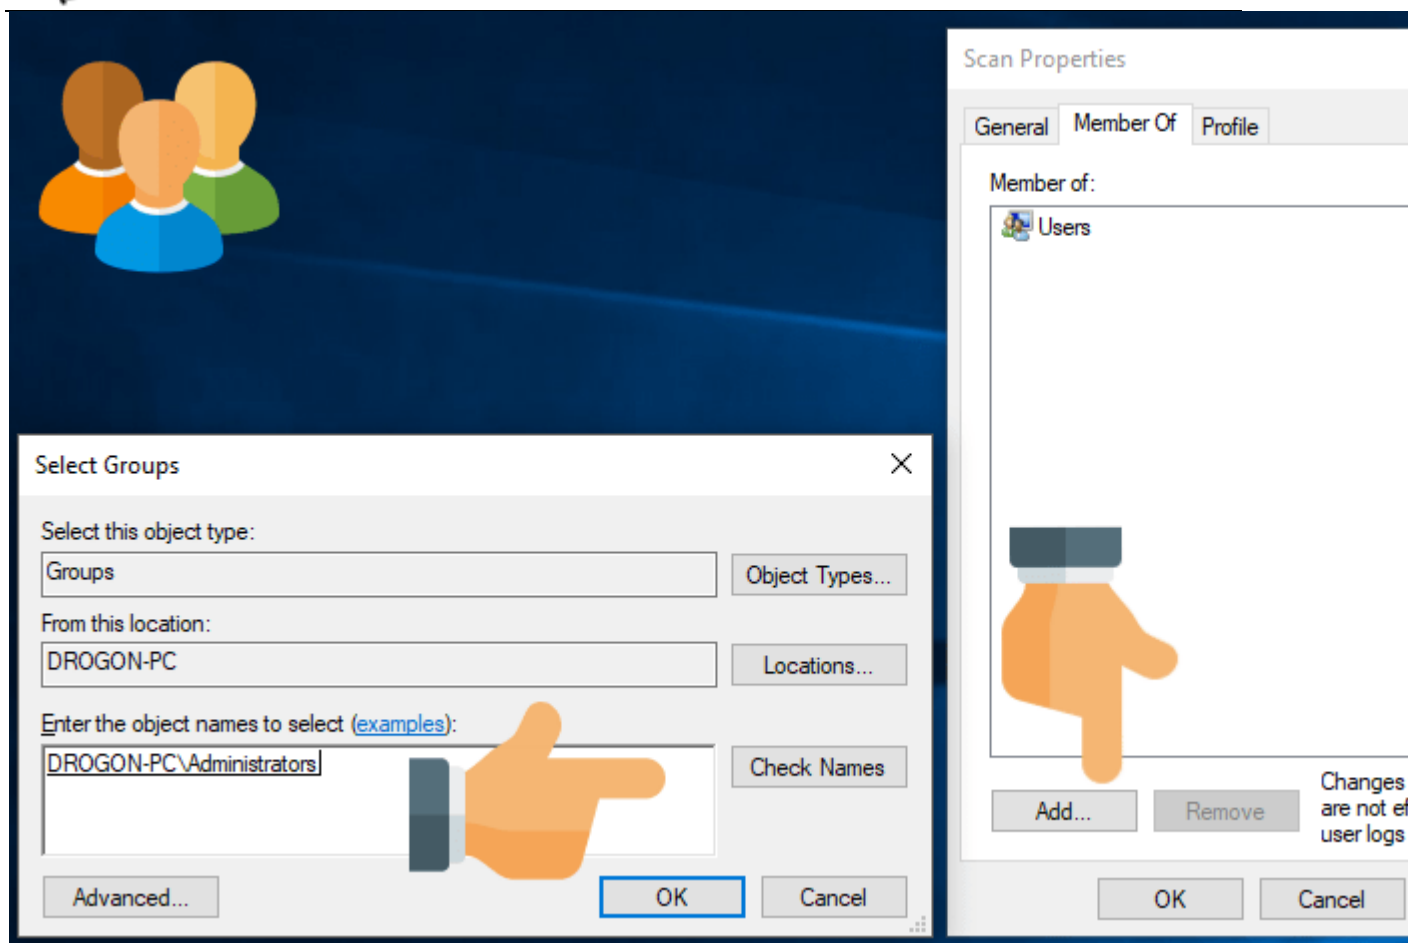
Scan Properties

General | Member Of | Profile

Member of:

Users

Add... Remove

Changes are not ef user logs

OK Cancel

Select Groups

Select this object type:

Groups

Object Types...

From this location:

DROGON-PC

Locations...

Enter the object names to select (examples):

DROGON-PC\Administrators

Check Names

Advanced...

OK

Cancel